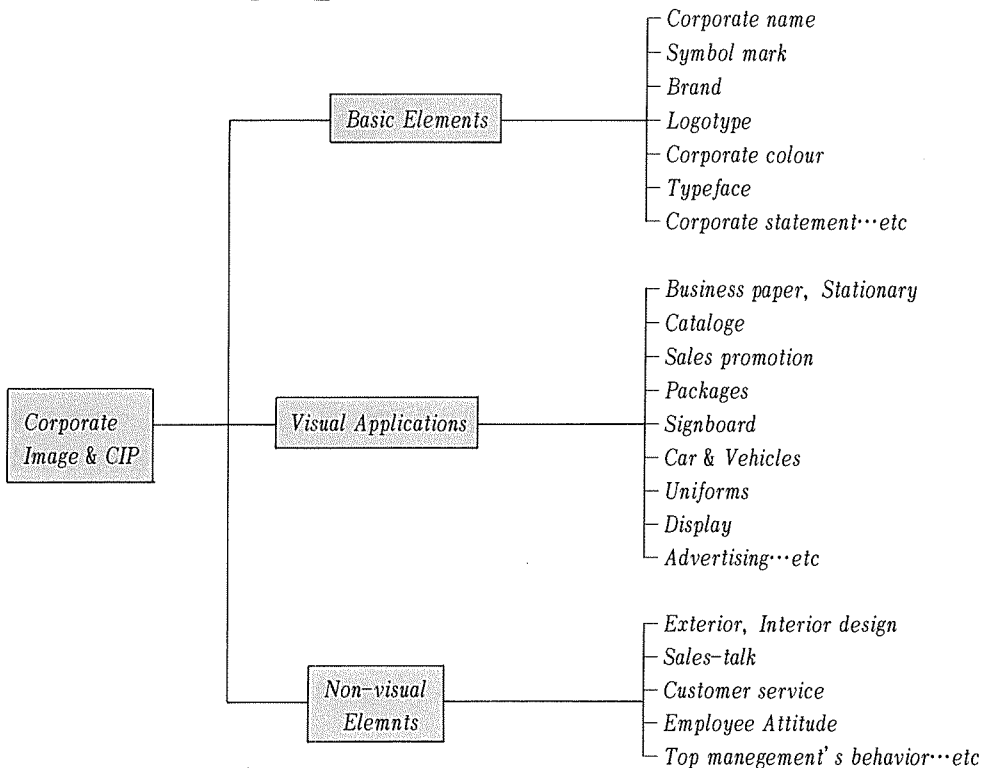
Corporate Image & CIP

Basic Elements

Corporate name
Symbol mark
Brand
Logotype
Corporate colour
Typeface
Corporate statement…etc

Visual Applications

Business paper, Stationary
Cataloge
Sales promotion
Packages
Signboard
Car & Vehicles
Uniforms
Display
Advertising…etc

Non-visual Elemnts

Exterior, Interior design
Sales-talk
Customer service
Employee Attitude
Top manegement's behavior…etc